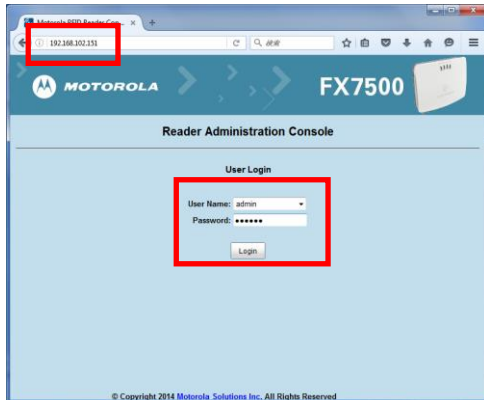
Motorola RFID Reader Con...
192.168.102.151
搜索
MOTOROLA
FX7500
Reader Administration Console
User Login
User Name: admin
Password: ••••••
Login
© Copyright 2014 Motorola Solutions Inc. All Rights Reserved